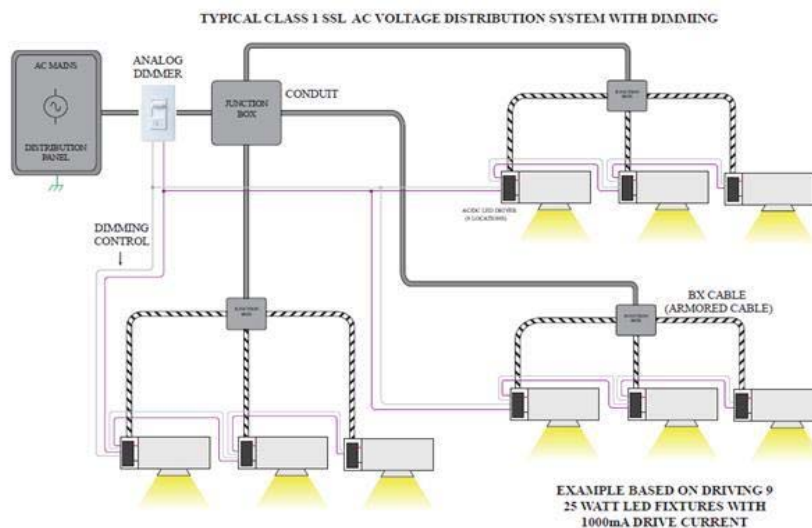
TYPICAL CLASS 1 SSL AC VOLTAGE DISTRIBUTION SYSTEM WITH DIMMING

AC MAINS

DISTRIBUTION PANEL

ANALOG DIMMER

JUNCTION BOX

CONDUIT

JUNCTION BOX

AC/DC LED DRIVER (9 LOCATIONS)

DIMMING CONTROL

JUNCTION BOX

JUNCTION BOX

BX CABLE (ARMORED CABLE)

EXAMPLE BASED ON DRIVING 9 25 WATT LED FIXTURES WITH 1000mA DRIVE CURRENT